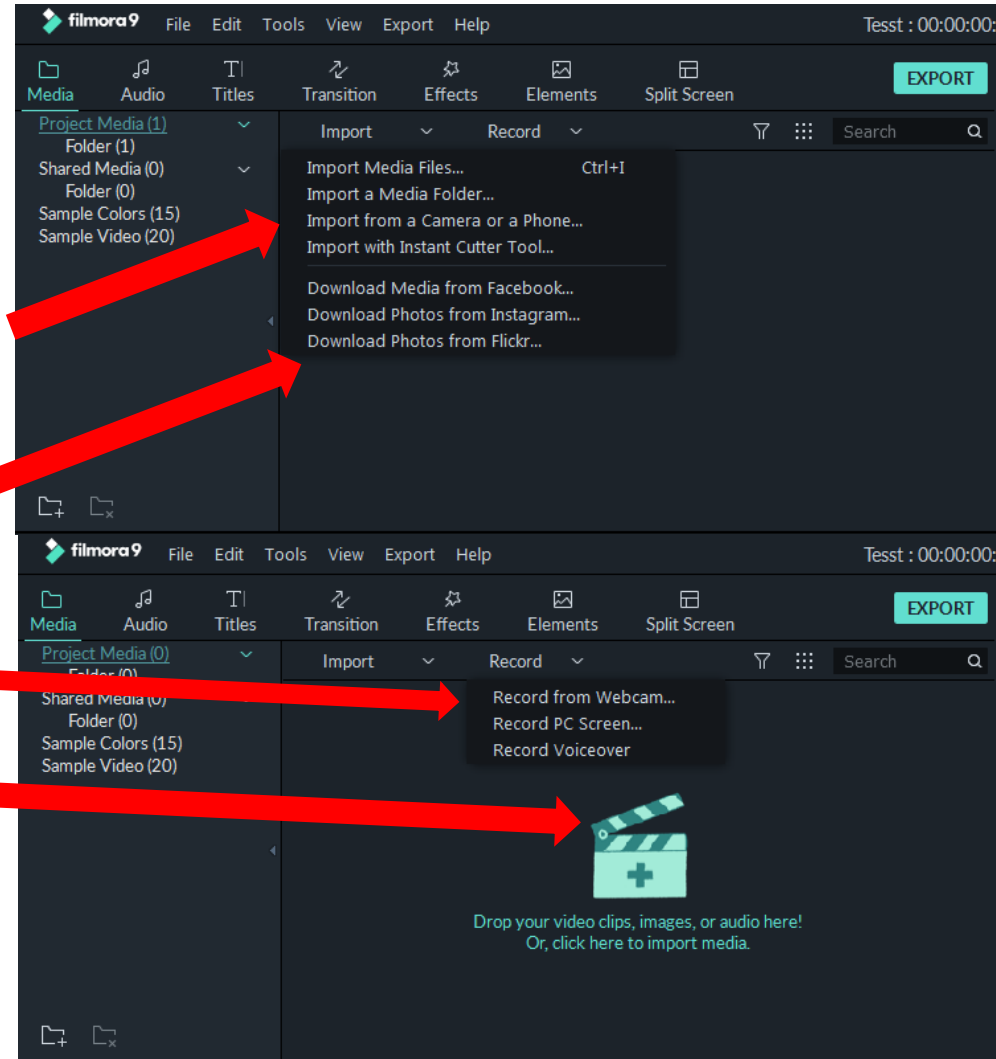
filmora9 File Edit Tools View Export Help Tesst : 00:00:00:

Media Audio Titles Transition Effects Elements Split Screen EXPORT

Project Media (1)
Folder (1)
Shared Media (0)
Folder (0)
Sample Colors (15)
Sample Video (20)

Import Record Search

Import Media Files... Ctrl+I
Import a Media Folder...
Import from a Camera or a Phone...
Import with Instant Cutter Tool...
Download Media from Facebook...
Download Photos from Instagram...
Download Photos from Flickr...

filmora9 File Edit Tools View Export Help Tesst : 00:00:00:

Media Audio Titles Transition Effects Elements Split Screen EXPORT

Project Media (0)
Folder (0)
Shared Media (0)
Folder (0)
Sample Colors (15)
Sample Video (20)

Import Record Search

Record from Webcam...
Record PC Screen...
Record Voiceover

Drop your video clips, images, or audio here!
Or, click here to import media.